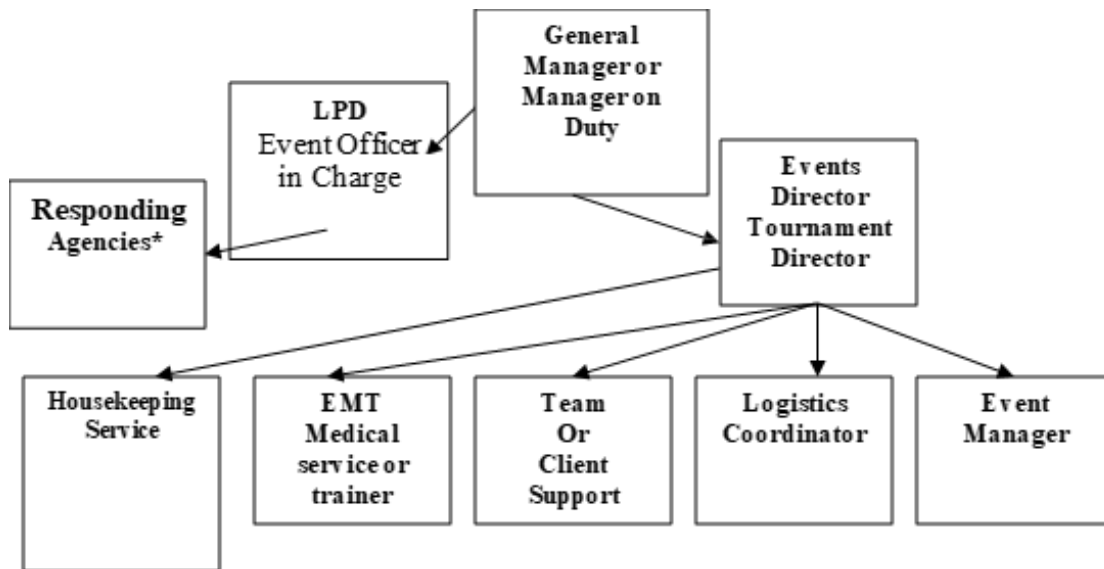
General Manager or Manager on Duty

LPD Event Officer in Charge

Responding Agencies*

Events Director Tournament Director

Housekeeping Service

EMT Medical service or trainer

Team Or Client Support

Logistics Coordinator

Event Manager